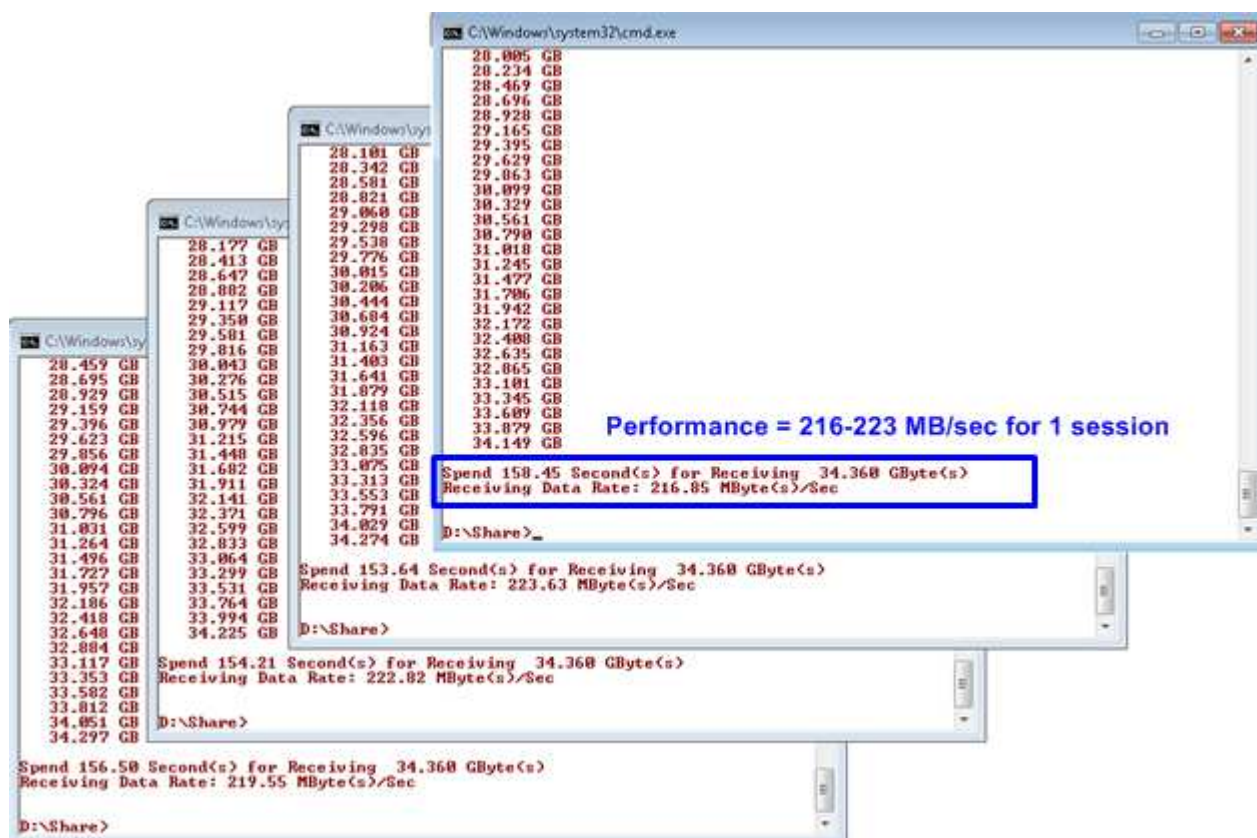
C:\Windows\system32\cmd.exe
28.005 GB
28.234 GB
28.469 GB
28.696 GB
28.928 GB
29.165 GB
29.395 GB
29.629 GB
29.863 GB
30.099 GB
30.329 GB
30.561 GB
30.790 GB
31.018 GB
31.245 GB
31.477 GB
31.706 GB
31.942 GB
32.172 GB
32.408 GB
32.635 GB
32.865 GB
33.101 GB
33.345 GB
33.609 GB
33.879 GB
34.149 GB

Performance = 216-223 MB/sec for 1 session

Spend 158.45 Second(s) for Receiving 34.360 GByte(s)
Receiving Data Rate: 216.85 MByte(s)/Sec

D:\Share>_

C:\Windows\sy
28.101 GB
28.342 GB
28.581 GB
28.821 GB
29.060 GB
29.298 GB
29.538 GB
29.776 GB
30.015 GB
30.206 GB
30.444 GB
30.684 GB
30.924 GB
31.163 GB
31.403 GB
31.641 GB
31.879 GB
32.118 GB
32.356 GB
32.596 GB
32.835 GB
33.075 GB
33.313 GB
33.553 GB
33.791 GB
34.029 GB
34.274 GB

Spend 153.64 Second(s) for Receiving 34.360 GByte(s)
Receiving Data Rate: 223.63 MByte(s)/Sec

D:\Share>

C:\Windows\sy
28.177 GB
28.413 GB
28.647 GB
28.882 GB
29.117 GB
29.350 GB
29.581 GB
29.816 GB
30.043 GB
30.276 GB
30.515 GB
30.744 GB
30.979 GB
31.215 GB
31.448 GB
31.682 GB
31.911 GB
32.141 GB
32.371 GB
32.599 GB
32.833 GB
33.064 GB
33.299 GB
33.531 GB
33.764 GB
33.994 GB
34.225 GB

Spend 154.21 Second(s) for Receiving 34.360 GByte(s)
Receiving Data Rate: 222.82 MByte(s)/Sec

D:\Share>

C:\Windows\sy
28.459 GB
28.695 GB
28.929 GB
29.159 GB
29.396 GB
29.623 GB
29.856 GB
30.094 GB
30.324 GB
30.561 GB
30.796 GB
31.031 GB
31.264 GB
31.496 GB
31.727 GB
31.957 GB
32.186 GB
32.418 GB
32.648 GB
32.884 GB
33.117 GB
33.353 GB
33.582 GB
33.812 GB
34.051 GB
34.297 GB

Spend 156.50 Second(s) for Receiving 34.360 GByte(s)
Receiving Data Rate: 219.55 MByte(s)/Sec

D:\Share>